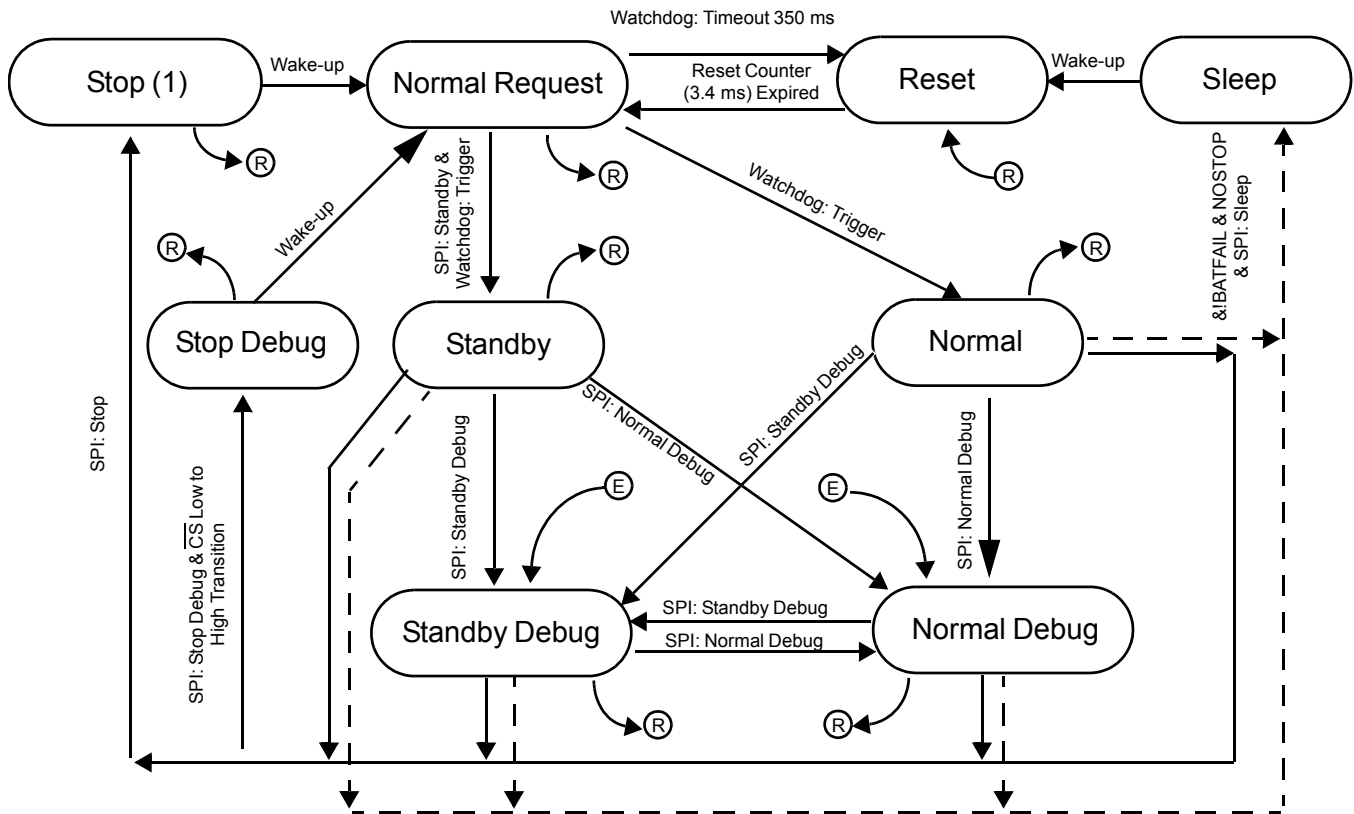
Watchdog: Timeout 350 ms

Stop (1)

Wake-up

Normal Request

Reset Counter (3.4 ms) Expired

Reset

Wake-up

Sleep

R

R

R

SPI: Standby & Watchdog: Trigger

Watchdog: Trigger

&!BATFAIL & NOSTOP & SPI: Sleep

R

Wake-up

R

R

Stop Debug

Standby

Normal

SPI: Stop

SPI: Standby Debug

SPI: Normal Debug

SPI: Standby Debug

SPI: Normal Debug

SPI: Stop Debug & $\overline{CS}$ Low to High Transition

E

E

SPI: Standby Debug

Standby Debug

SPI: Normal Debug

Normal Debug

R

R